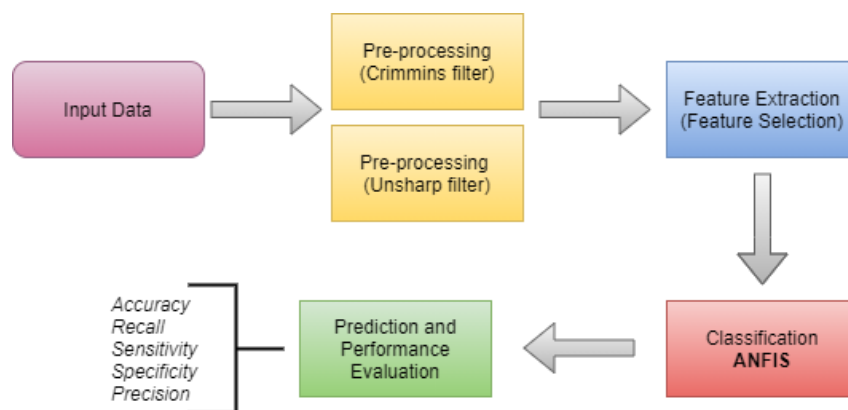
Input Data

Pre-processing
(Crimmins filter)

Pre-processing
(Unsharp filter)

Feature Extraction
(Feature Selection)

Classification
ANFIS

Prediction and
Performance
Evaluation

Accuracy
Recall
Sensitivity
Specificity
Precision